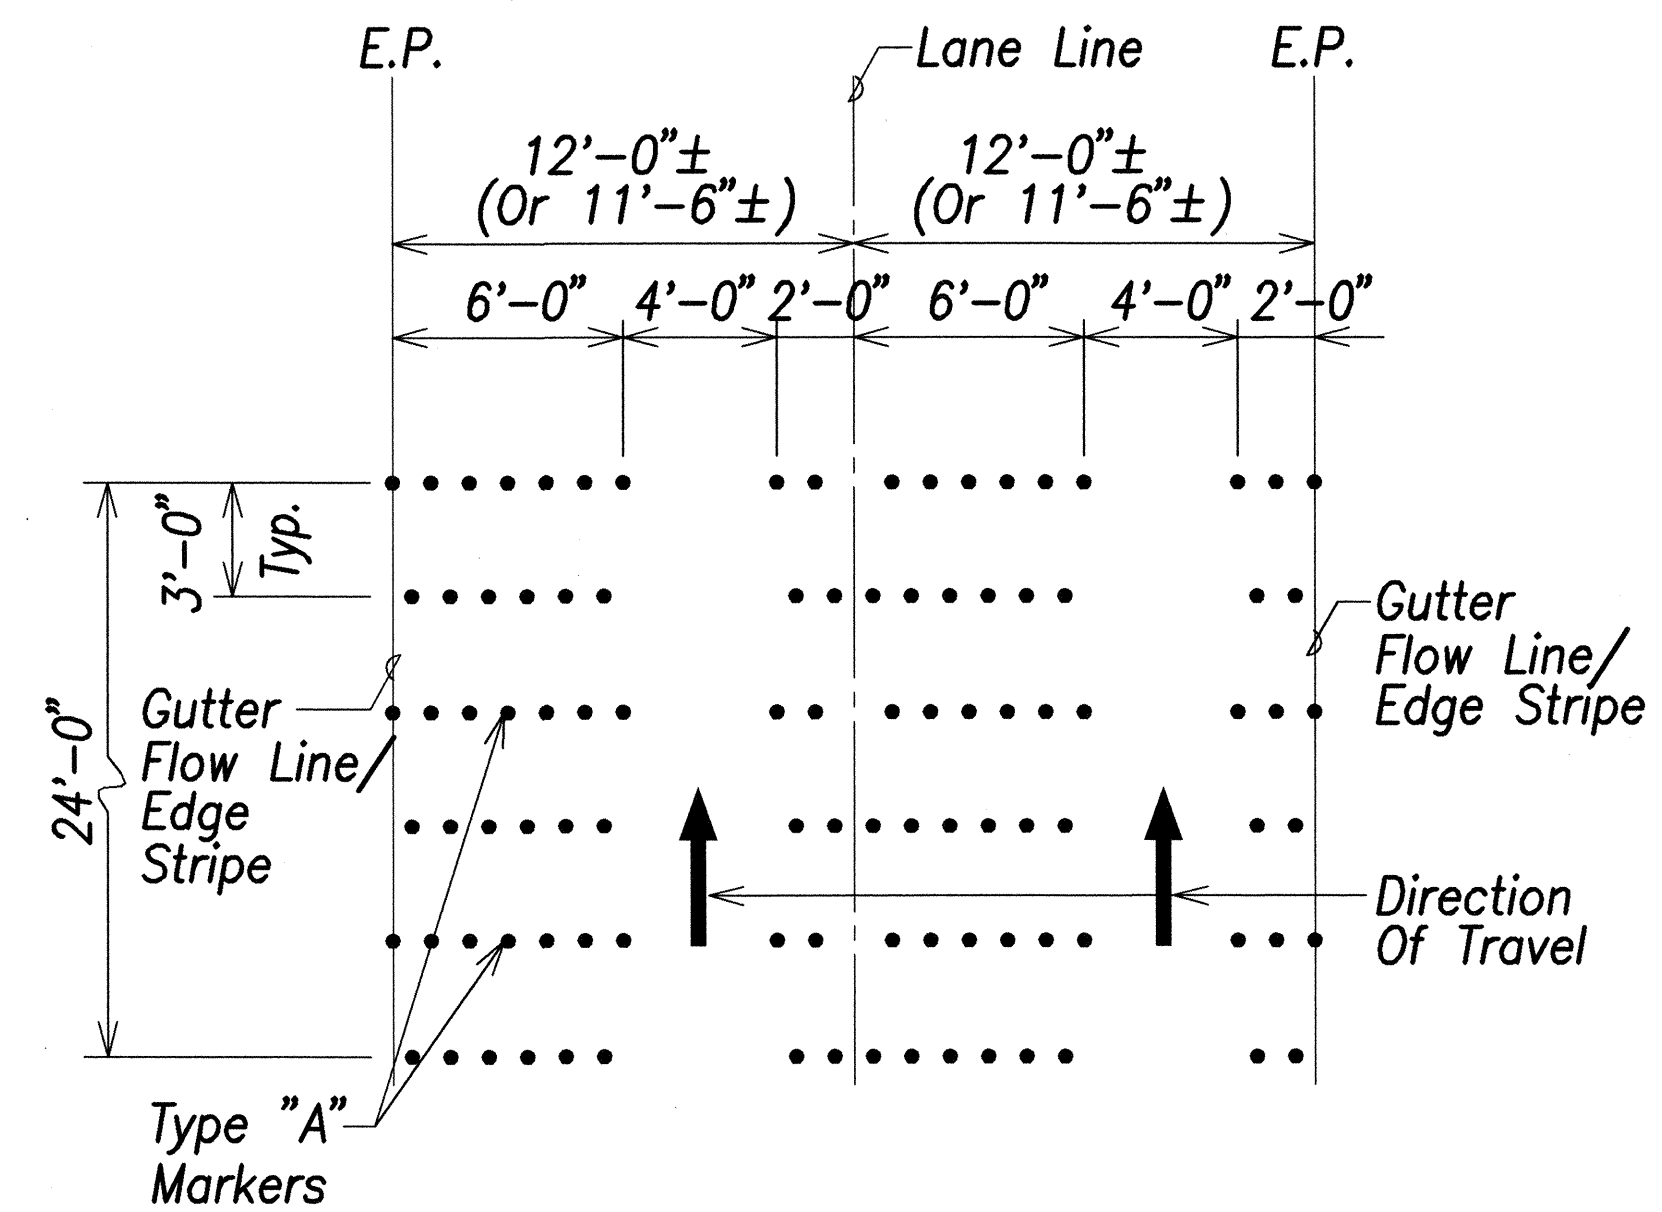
E.P.

Lane Line

E.P.

12'–0"±
(Or 11'–6"±)

12'–0"±
(Or 11'–6"±)

6'–0"

4'–0"

2'–0"

6'–0"

4'–0"

2'–0"

3'–0"
Typ.

24'–0"

Gutter
Flow Line/
Edge
Stripe

Gutter
Flow Line/
Edge Stripe

Direction
Of Travel

Type "A"
Markers